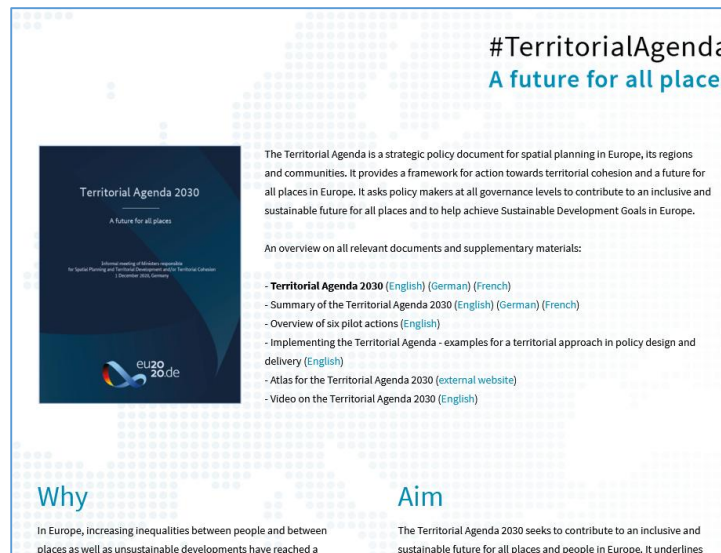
#TerritorialAgenda
A future for all place

Territorial Agenda 2030

A future for all places

Informal meeting of Ministers responsible for Spatial Planning and Territorial Development and/or Territorial Cohesion 1 December 2020, Germany

eu2020.de

The Territorial Agenda is a strategic policy document for spatial planning in Europe, its regions and communities. It provides a framework for action towards territorial cohesion and a future for all places in Europe. It asks policy makers at all governance levels to contribute to an inclusive and sustainable future for all places and to help achieve Sustainable Development Goals in Europe.

An overview on all relevant documents and supplementary materials:

- **Territorial Agenda 2030** (English) (German) (French)
- Summary of the Territorial Agenda 2030 (English) (German) (French)
- Overview of six pilot actions (English)
- Implementing the Territorial Agenda - examples for a territorial approach in policy design and delivery (English)
- Atlas for the Territorial Agenda 2030 (external website)
- Video on the Territorial Agenda 2030 (English)

Why

In Europe, increasing inequalities between people and between places as well as unsustainable developments have reached a

Aim

The Territorial Agenda 2030 seeks to contribute to an inclusive and sustainable future for all places and people in Europe. It underlines